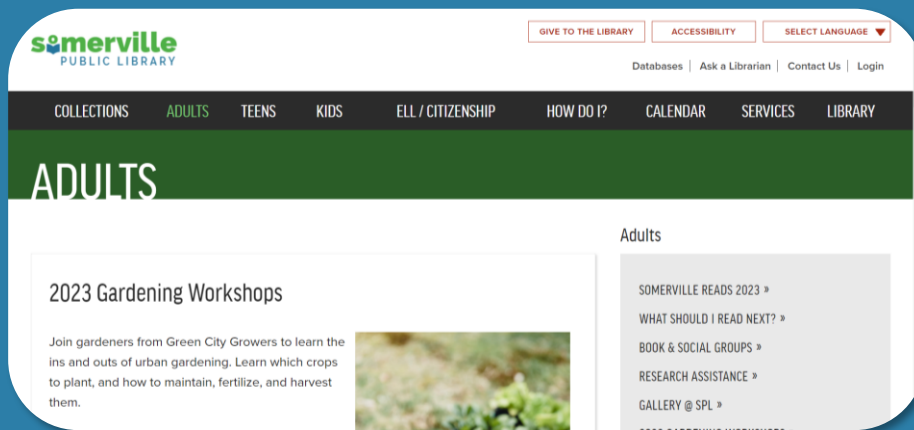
somerville
PUBLIC LIBRARY

GIVE TO THE LIBRARY ACCESSIBILITY SELECT LANGUAGE

Databases | Ask a Librarian | Contact Us | Login

COLLECTIONS ADULTS TEENS KIDS ELL / CITIZENSHIP HOW DO I? CALENDAR SERVICES LIBRARY

ADULTS

2023 Gardening Workshops

Join gardeners from Green City Growers to learn the ins and outs of urban gardening. Learn which crops to plant, and how to maintain, fertilize, and harvest them.

Adults

SOMERVILLE READS 2023 »
WHAT SHOULD I READ NEXT? »
BOOK & SOCIAL GROUPS »
RESEARCH ASSISTANCE »
GALLERY @ SPL »
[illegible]